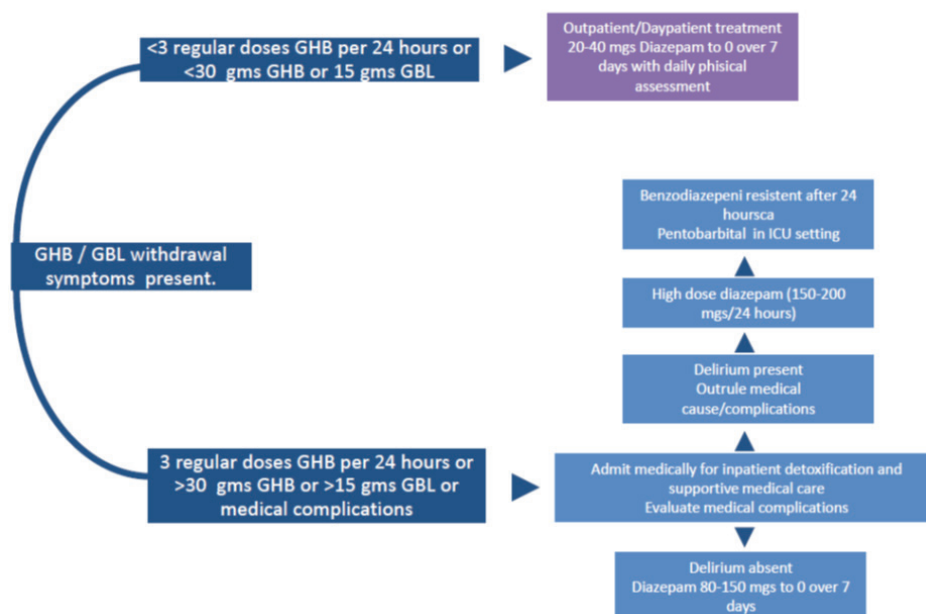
<3 regular doses GHB per 24 hours or <30 gms GHB or 15 gms GBL

Outpatient/Daypatient treatment 20-40 mgs Diazepam to 0 over 7 days with daily phisical assessment

GHB / GBL withdrawal symptoms present.

Benzodiazepeni resistent after 24 hoursca Pentobarbital in ICU setting

High dose diazepam (150-200 mgs/24 hours)

Delirium present Outrule medical cause/complications

3 regular doses GHB per 24 hours or >30 gms GHB or >15 gms GBL or medical complications

Admit medically for inpatient detoxification and supportive medical care Evaluate medical complications

Delirium absent Diazepam 80-150 mgs to 0 over 7 days